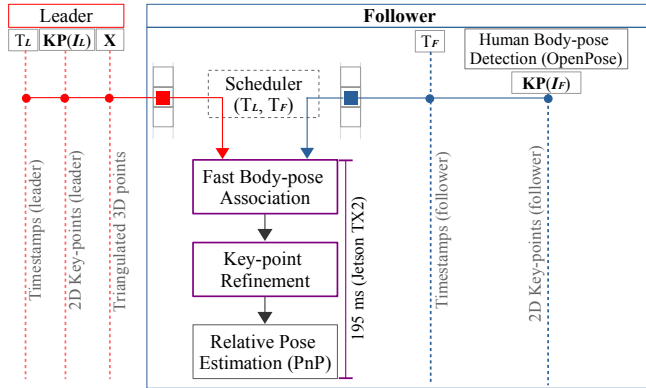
Leader

$T_L$ $\mathbf{KP}(I_L)$ $\mathbf{X}$

Timestamps (leader)

2D Key-points (leader)

Triangulated 3D points

Follower

Scheduler ($T_L$, $T_F$)

$T_F$

Human Body-pose Detection (OpenPose)

$\mathbf{KP}(I_F)$

Timestamps (follower)

2D Key-points (follower)

Fast Body-pose Association

Key-point Refinement

Relative Pose Estimation (PnP)

195 ms (Jetson TX2)